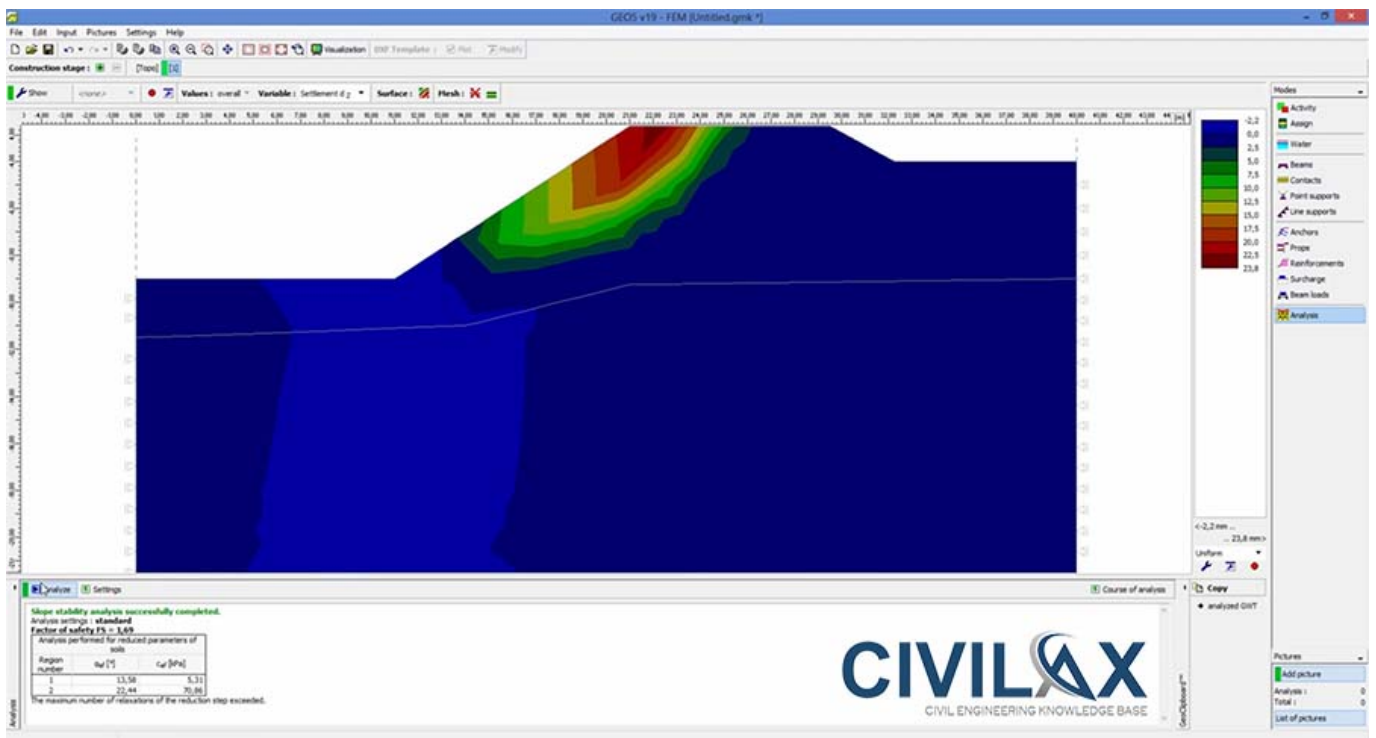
GEO5 v19 - FEM [Untitled.gmk *]

File Edit Input Pictures Settings Help

Visualization DXF Template Plot Modify

Construction stage : [Topo] [1]

Show <none> Values : overall Variable : Settlement d z Surface : Mesh :

-2,2
0,0
2,5
5,0
7,5
10,0
12,5
15,0
17,5
20,0
22,5
23,8

<-2,2 mm ...
... 23,8 mm>

Uniform

Modes
Activity
Assign
Water
Beams
Contacts
Point supports
Line supports
Anchors
Props
Reinforcements
Surcharge
Beam loads
Analysis

Analyze Settings Course of analysis

Copy
analyzed GWT

Slope stability analysis successfully completed.
Analysis settings : standard
Factor of safety FS = 1,69

| Analysis performed for reduced parameters of soils | | |
|---|---|---|
| Region number | $\varphi_{ef}$ [°] | $c_{ef}$ [kPa] |
| 1 | 13,58 | 5,31 |
| 2 | 22,44 | 70,86 |

The maximum number of relaxations of the reduction step exceeded.

Analysis

CIVILAX
CIVIL ENGINEERING KNOWLEDGE BASE

GeoClipboard™

Pictures
Add picture
Analysis : 0
Total : 0
List of pictures